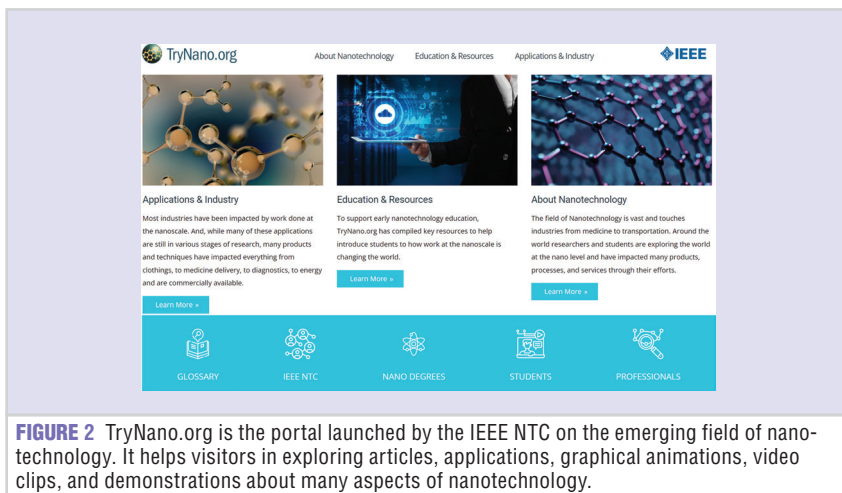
TryNano.org

About Nanotechnology   Education & Resources   Applications & Industry

IEEE

Applications & Industry

Most industries have been impacted by work done at the nanoscale. And, while many of these applications are still in various stages of research, many products and techniques have impacted everything from clothings, to medicine delivery, to diagnostics, to energy and are commercially available.

Learn More »

Education & Resources

To support early nanotechnology education, TryNano.org has compiled key resources to help introduce students to how work at the nanoscale is changing the world.

Learn More »

About Nanotechnology

The field of Nanotechnology is vast and touches industries from medicine to transportation. Around the world researchers and students are exploring the world at the nano level and have impacted many products, processes, and services through their efforts.

Learn More »

GLOSSARY   IEEE NTC   NANO DEGREES   STUDENTS   PROFESSIONALS

FIGURE 2 TryNano.org is the portal launched by the IEEE NTC on the emerging field of nanotechnology. It helps visitors in exploring articles, applications, graphical animations, video clips, and demonstrations about many aspects of nanotechnology.